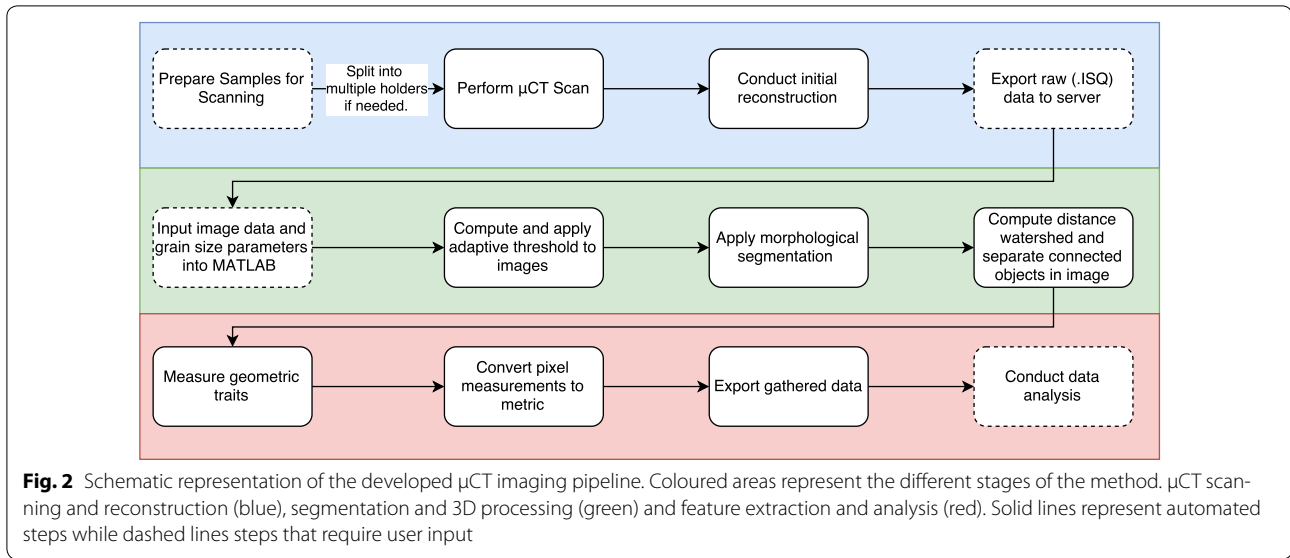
Prepare Samples for Scanning

Split into multiple holders if needed.

Perform µCT Scan

Conduct initial reconstruction

Export raw (.ISQ) data to server

Input image data and grain size parameters into MATLAB

Compute and apply adaptive threshold to images

Apply morphological segmentation

Compute distance watershed and separate connected objects in image

Measure geometric traits

Convert pixel measurements to metric

Export gathered data

Conduct data analysis

**Fig. 2** Schematic representation of the developed µCT imaging pipeline. Coloured areas represent the different stages of the method. µCT scanning and reconstruction (blue), segmentation and 3D processing (green) and feature extraction and analysis (red). Solid lines represent automated steps while dashed lines steps that require user input